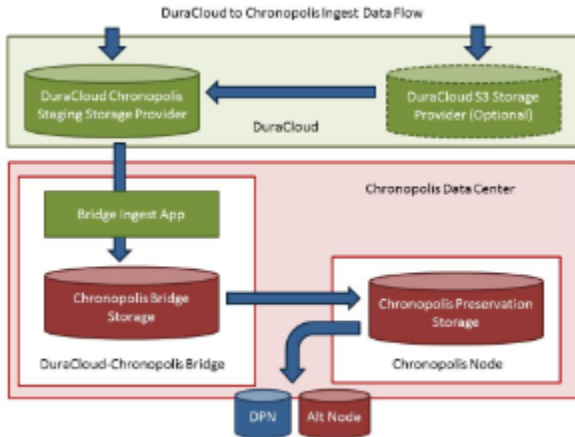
DuraCloud to Chronopolis Ingest Data Flow

DuraCloud Chronopolis Staging Storage Provider

DuraCloud S3 Storage Provider (Optional)

DuraCloud

Chronopolis Data Center

Bridge Ingest App

Chronopolis Bridge Storage

DuraCloud-Chronopolis Bridge

Chronopolis Preservation Storage

Chronopolis Node

DPN

Alt Node